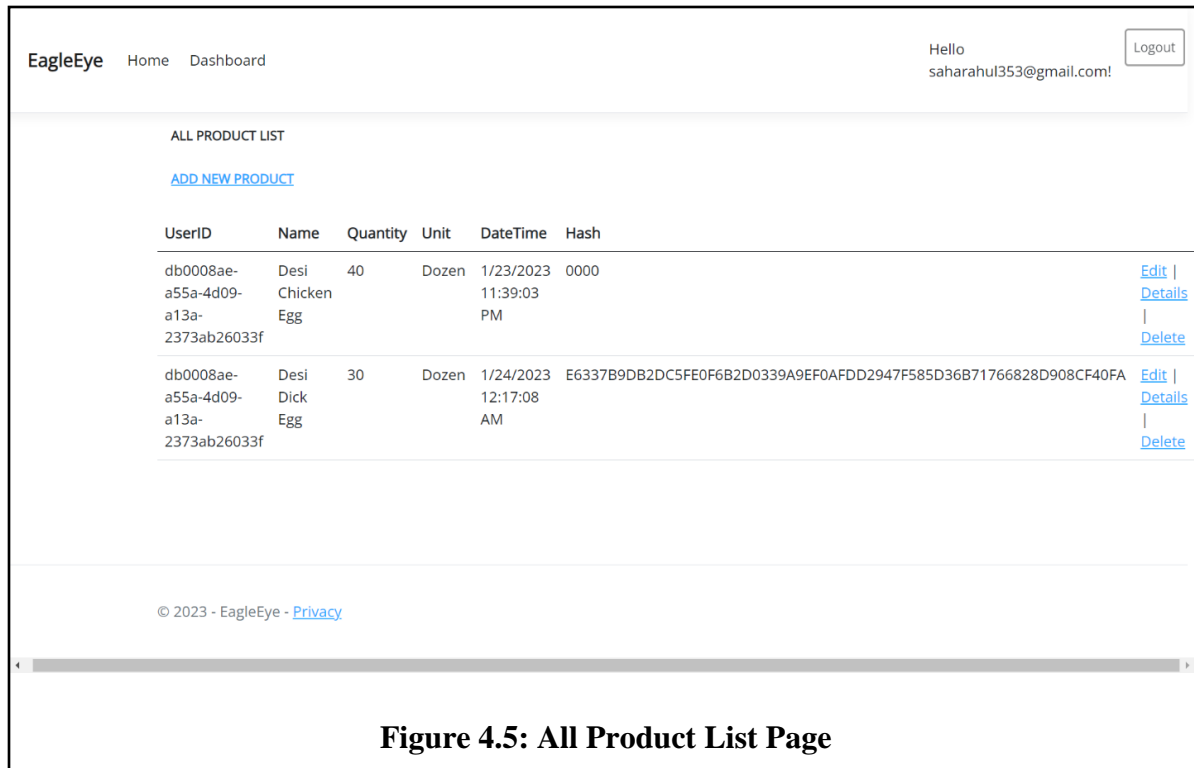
EagleEye Home Dashboard

Hello saharahul353@gmail.com!

Logout

ALL PRODUCT LIST

ADD NEW PRODUCT

| UserID | Name | Quantity | Unit | DateTime | Hash | |
|---|---|---|---|---|---|---|
| db0008ae-a55a-4d09-a13a-2373ab26033f | Desi Chicken Egg | 40 | Dozen | 1/23/2023 11:39:03 PM | 0000 | Edit \| Details \| Delete |
| db0008ae-a55a-4d09-a13a-2373ab26033f | Desi Dick Egg | 30 | Dozen | 1/24/2023 12:17:08 AM | E6337B9DB2DC5FE0F6B2D0339A9EF0AFDD2947F585D36B71766828D908CF40FA | Edit \| Details \| Delete |

© 2023 - EagleEye - Privacy

Figure 4.5: All Product List Page